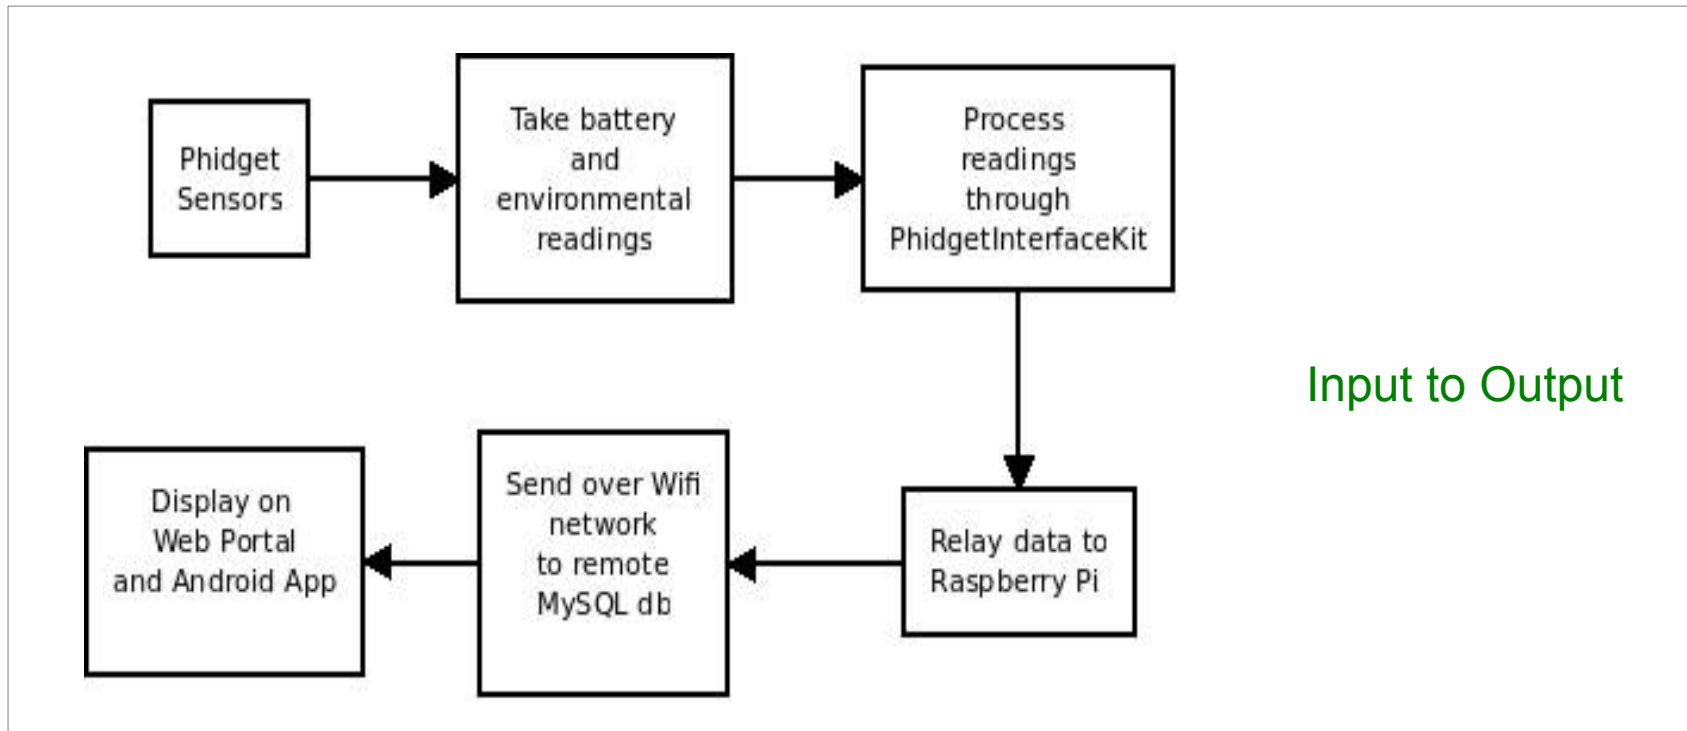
Phidget Sensors

Take battery and environmental readings

Process readings through PhidgetInterfaceKit

Relay data to Raspberry Pi

Send over Wifi network to remote MySQL db

Display on Web Portal and Android App

Input to Output